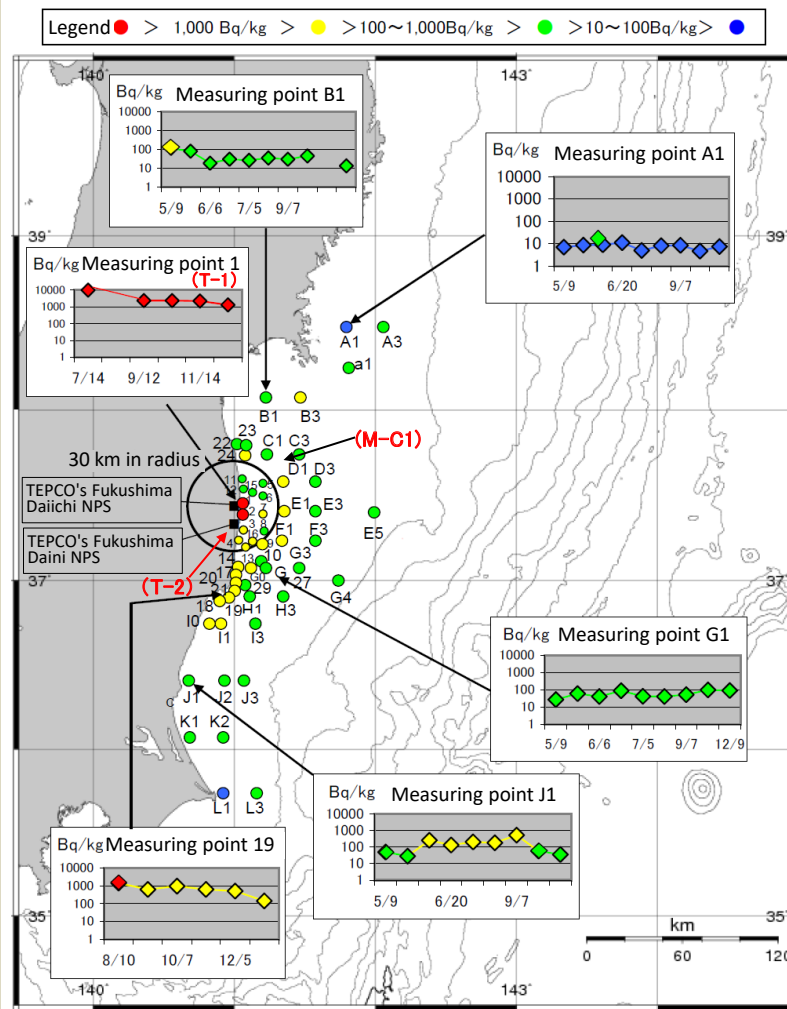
Legend ● > 1,000 Bq/kg > ● >100～1,000Bq/kg > ● >10～100Bq/kg> ●

140°

143°

Bq/kg Measuring point B1
10000
1000
100
10
1
5/9 6/6 7/5 9/7

Bq/kg Measuring point A1
10000
1000
100
10
1
5/9 6/20 9/7

39°

39°

Bq/kg Measuring point 1
(T-1)
10000
1000
100
10
1
7/14 9/12 11/14

A1 A3
a1
B1 B3
23
22 24 C1 C3
(M-C1)
D1 D3
30 km in radius
TEPCO's Fukushima Daiichi NPS
E1 E3
E5
F1 F3
TEPCO's Fukushima Daini NPS
G3
14
(T-2)
20
G G4
18
H1 H3
I0
I1 I3
19
29
27
10

37°

37°

Bq/kg Measuring point G1
10000
1000
100
10
1
5/9 6/6 7/5 9/7 12/9

J1 J2 J3
K1 K2
L1 L3

Bq/kg Measuring point J1
10000
1000
100
10
1
5/9 6/20 9/7

Bq/kg Measuring point 19
10000
1000
100
10
1
8/10 10/7 12/5

35°

35°

km
0 60 120

140°

143°